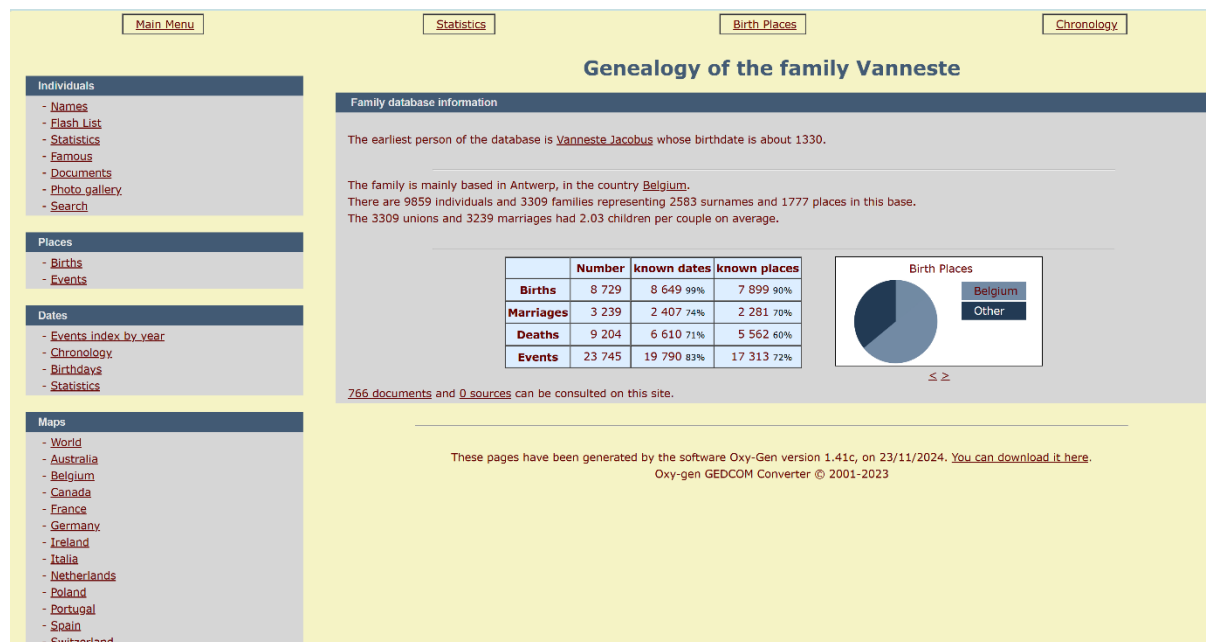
Main Menu Statistics Birth Places Chronology

Genealogy of the family Vanneste

Individuals
- Names
- Flash List
- Statistics
- Famous
- Documents
- Photo gallery
- Search

Places
- Births
- Events

Dates
- Events index by year
- Chronology
- Birthdays
- Statistics

Maps
- World
- Australia
- Belgium
- Canada
- France
- Germany
- Ireland
- Italia
- Netherlands
- Poland
- Portugal
- Spain
- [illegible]

Family database information

The earliest person of the database is Vanneste Jacobus whose birthdate is about 1330.

The family is mainly based in Antwerp, in the country Belgium.
There are 9859 individuals and 3309 families representing 2583 surnames and 1777 places in this base.
The 3309 unions and 3239 marriages had 2.03 children per couple on average.

| | Number | known dates | known places |
|---|---|---|---|
| Births | 8 729 | 8 649 99% | 7 899 90% |
| Marriages | 3 239 | 2 407 74% | 2 281 70% |
| Deaths | 9 204 | 6 610 71% | 5 562 60% |
| Events | 23 745 | 19 790 83% | 17 313 72% |

Birth Places
Belgium
Other

≤ ≥

766 documents and 0 sources can be consulted on this site.

These pages have been generated by the software Oxy-Gen version 1.41c, on 23/11/2024. You can download it here.
Oxy-gen GEDCOM Converter © 2001-2023